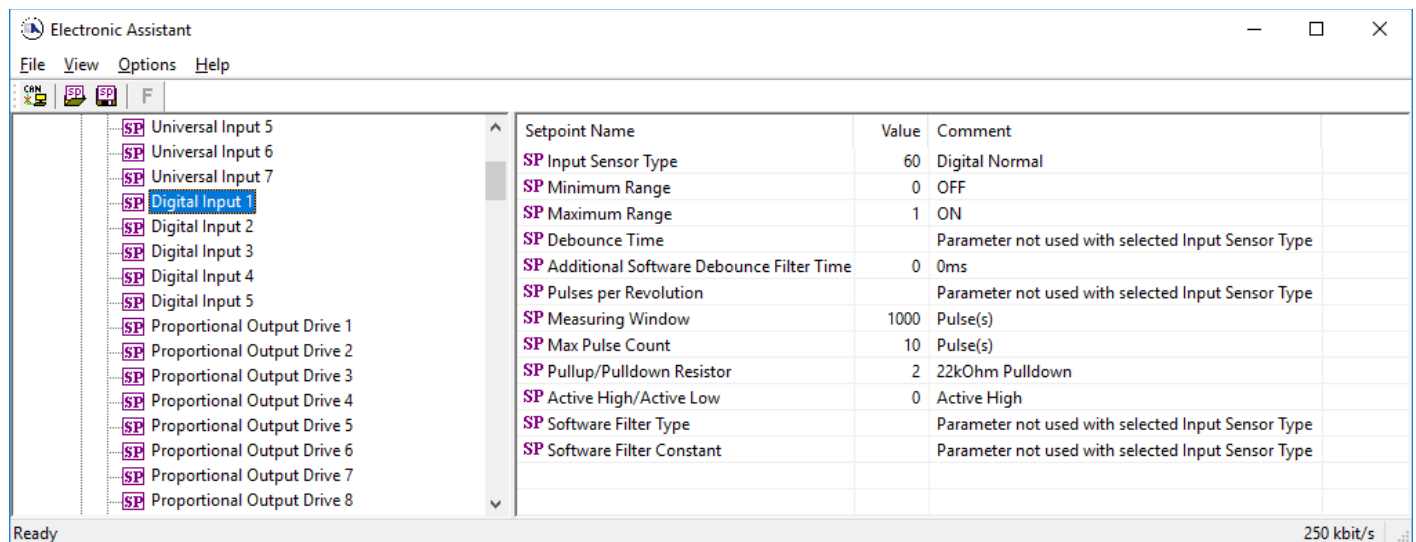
Electronic Assistant

File View Options Help

CAN SP SP F

SP Universal Input 5
SP Universal Input 6
SP Universal Input 7
SP Digital Input 1
SP Digital Input 2
SP Digital Input 3
SP Digital Input 4
SP Digital Input 5
SP Proportional Output Drive 1
SP Proportional Output Drive 2
SP Proportional Output Drive 3
SP Proportional Output Drive 4
SP Proportional Output Drive 5
SP Proportional Output Drive 6
SP Proportional Output Drive 7
SP Proportional Output Drive 8

| Setpoint Name | Value | Comment |
|---|---|---|
| SP Input Sensor Type | 60 | Digital Normal |
| SP Minimum Range | 0 | OFF |
| SP Maximum Range | 1 | ON |
| SP Debounce Time | | Parameter not used with selected Input Sensor Type |
| SP Additional Software Debounce Filter Time | 0 | 0ms |
| SP Pulses per Revolution | | Parameter not used with selected Input Sensor Type |
| SP Measuring Window | 1000 | Pulse(s) |
| SP Max Pulse Count | 10 | Pulse(s) |
| SP Pullup/Pulldown Resistor | 2 | 22kOhm Pulldown |
| SP Active High/Active Low | 0 | Active High |
| SP Software Filter Type | | Parameter not used with selected Input Sensor Type |
| SP Software Filter Constant | | Parameter not used with selected Input Sensor Type |

Ready 250 kbit/s